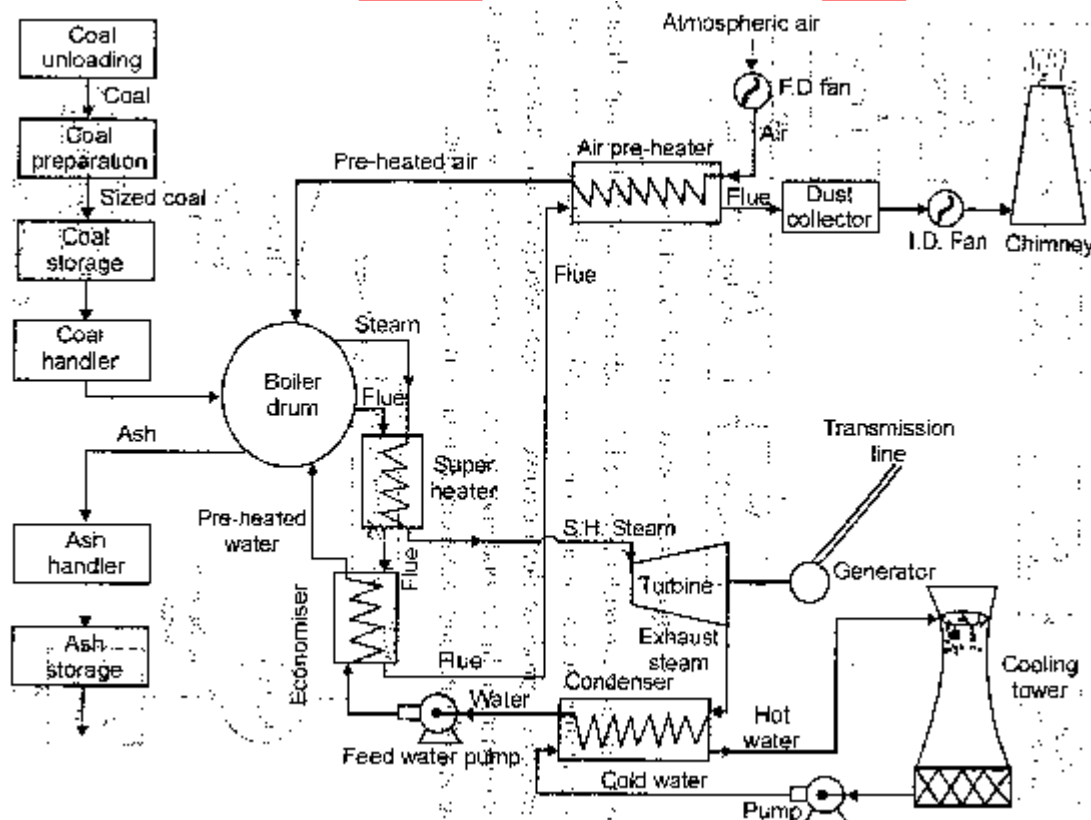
Coal unloading

Coal

Coal preparation

Sized coal

Coal storage

Coal handler

Ash

Ash handler

Ash storage

Atmospheric air

F.D fan

Air

Pre-heated air

Air pre-heater

Flue

Dust collector

I.D. Fan

Chimney

Flue

Steam

Boiler drum

Flue

Super heater

Pre-heated water

Flue

Economiser

S.H. Steam

Transmission line

Turbine

Generator

Exhaust steam

Flue

Condenser

Water

Cooling tower

Hot water

Feed water pump

Cold water

Pump